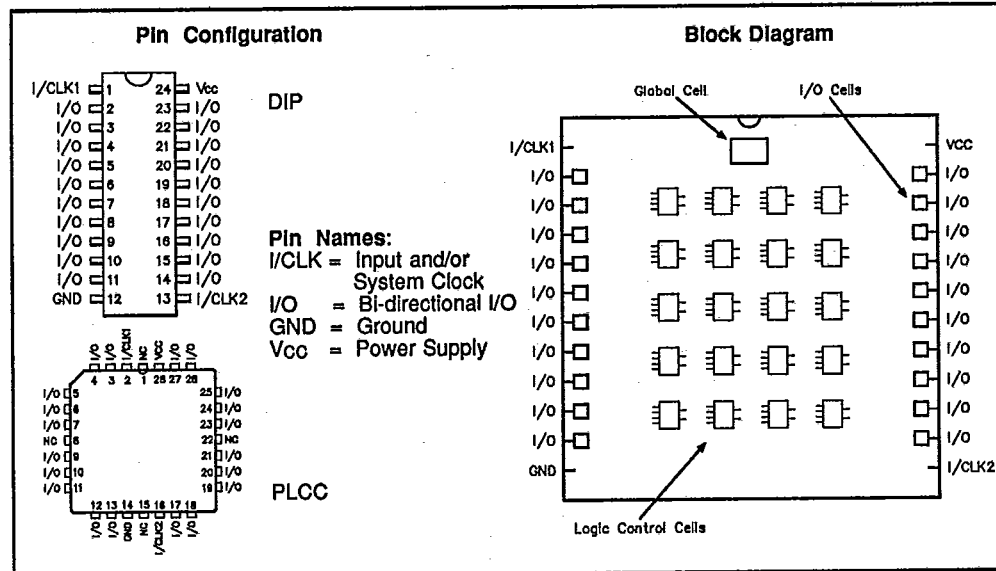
Pin Configuration

I/CLK1 1
I/O 2
I/O 3
I/O 4
I/O 5
I/O 6
I/O 7
I/O 8
I/O 9
I/O 10
I/O 11
GND 12
24 Vcc
23 I/O
22 I/O
21 I/O
20 I/O
19 I/O
18 I/O
17 I/O
16 I/O
15 I/O
14 I/O
13 I/CLK2

DIP

Pin Names:
I/CLK = Input and/or System Clock
I/O = Bi-directional I/O
GND = Ground
Vcc = Power Supply

I/O I/O I/CLK1 NC Vcc I/O I/O
4 3 2 1 28 27 26
I/O 5
I/O 6
I/O 7
NC 8
I/O 9
I/O 10
I/O 11
25 I/O
24 I/O
23 I/O
22 NC
21 I/O
20 I/O
19 I/O
12 13 14 15 16 17 18
I/O I/O GND NC I/CLK2 I/O I/O

PLCC

Block Diagram

Global Cell
I/O Cells
I/CLK1
I/O
I/O
I/O
I/O
I/O
I/O
I/O
I/O
I/O
I/O
GND
VCC
I/O
I/O
I/O
I/O
I/O
I/O
I/O
I/O
I/O
I/O
I/CLK2
Logic Control Cells